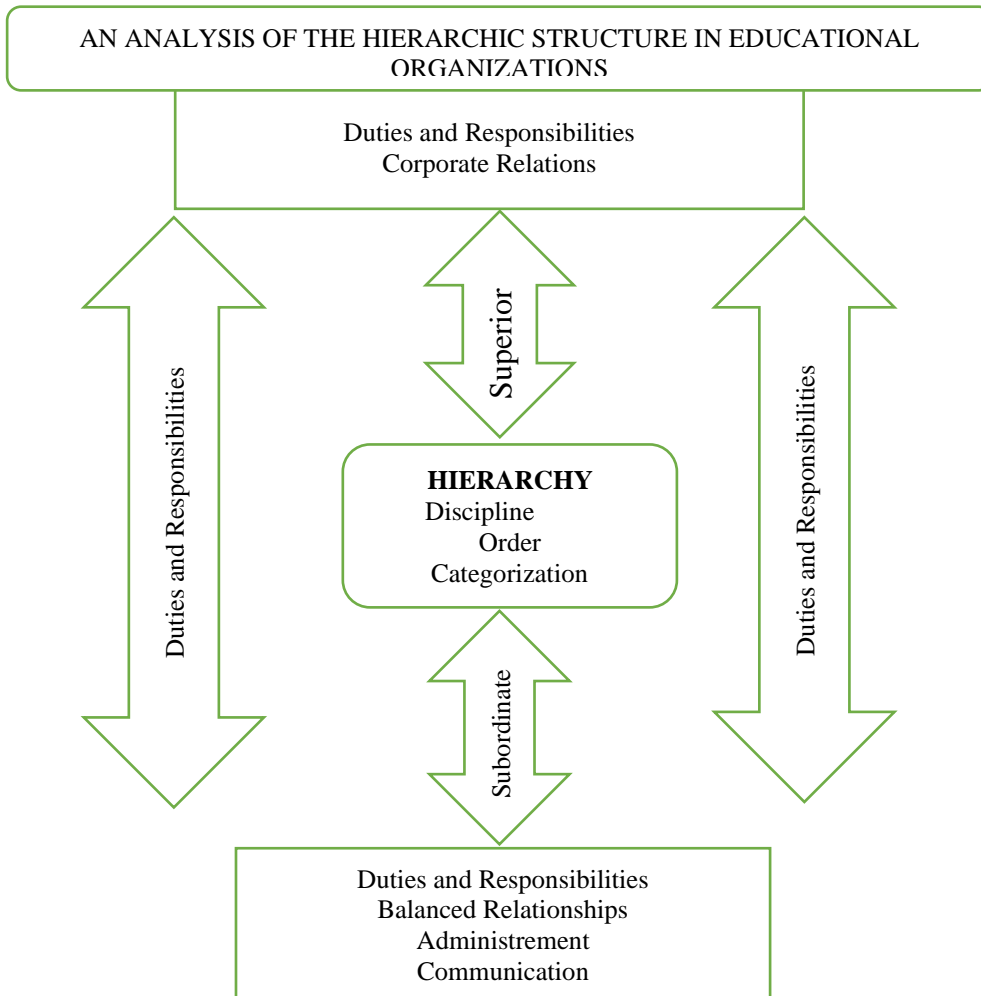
AN ANALYSIS OF THE HIERARCHIC STRUCTURE IN EDUCATIONAL ORGANIZATIONS

Duties and Responsibilities
Corporate Relations

Duties and Responsibilities

Superior

Duties and Responsibilities

HIERARCHY
Discipline
Order
Categorization

Subordinate

Duties and Responsibilities
Balanced Relationships
Administrement
Communication